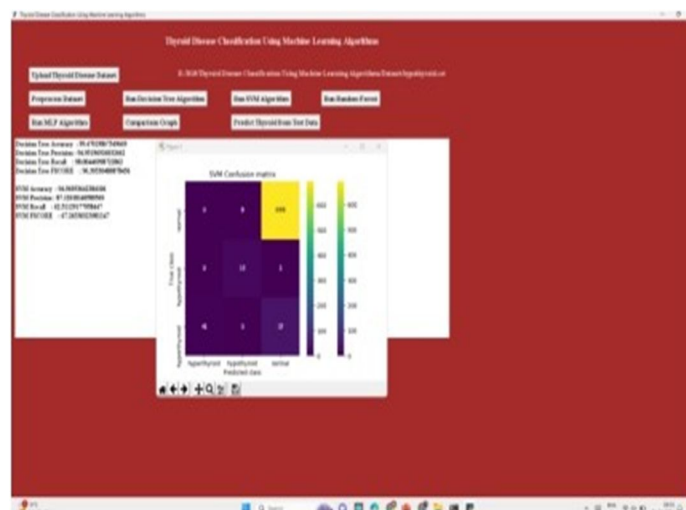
Thyroid Disease Classification Using Machine Learning Algorithms

Thyroid Disease Classification Using Machine Learning Algorithms

Upload Thyroid Disease Dataset

E:/2024/Thyroid Disease Classification Using Machine Learning Algorithms/Dataset/hypothyroid.csv

Preprocess Dataset

Run Decision Tree Algorithm

Run SVM Algorithm

Run Random Forest

Run MLP Algorithm

Comparison Graph

Predict Thyroid from Test Data

Decision Tree Accuracy : 99.47 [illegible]
Decision Tree Precision : 96.9 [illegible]
Decision Tree Recall : 98.0 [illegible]
Decision Tree FSCORE : 96.9 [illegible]

SVM Accuracy : 94.9 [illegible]
SVM Precision : 87.1 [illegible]
SVM Recall : 62.5 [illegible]
SVM FSCORE : 67.1 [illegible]

Figure 1

SVM Confusion matrix

| 0 | 0 | 604 |
|---|---|---|
| 0 | 13 | 1 |
| 6 | 1 | 17 |

True class

hyperthyroid
hypothyroid
normal

Predicted class

600
500
400
300
200
100
0